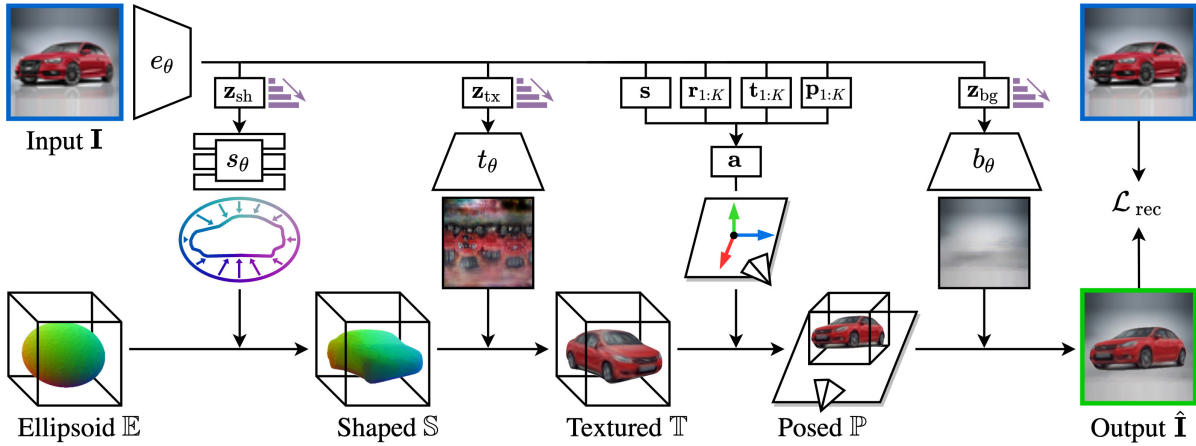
Input $\mathbf{I}$

$e_\theta$

$\mathbf{z}_{\text{sh}}$

$s_\theta$

$\mathbf{z}_{\text{tx}}$

$t_\theta$

$\mathbf{s}$

$\mathbf{r}_{1:K}$

$\mathbf{t}_{1:K}$

$\mathbf{p}_{1:K}$

$\mathbf{a}$

$\mathbf{z}_{\text{bg}}$

$b_\theta$

$\mathcal{L}_{\text{rec}}$

Ellipsoid $\mathbb{E}$

Shaped $\mathbb{S}$

Textured $\mathbb{T}$

Posed $\mathbb{P}$

Output $\hat{\mathbf{I}}$